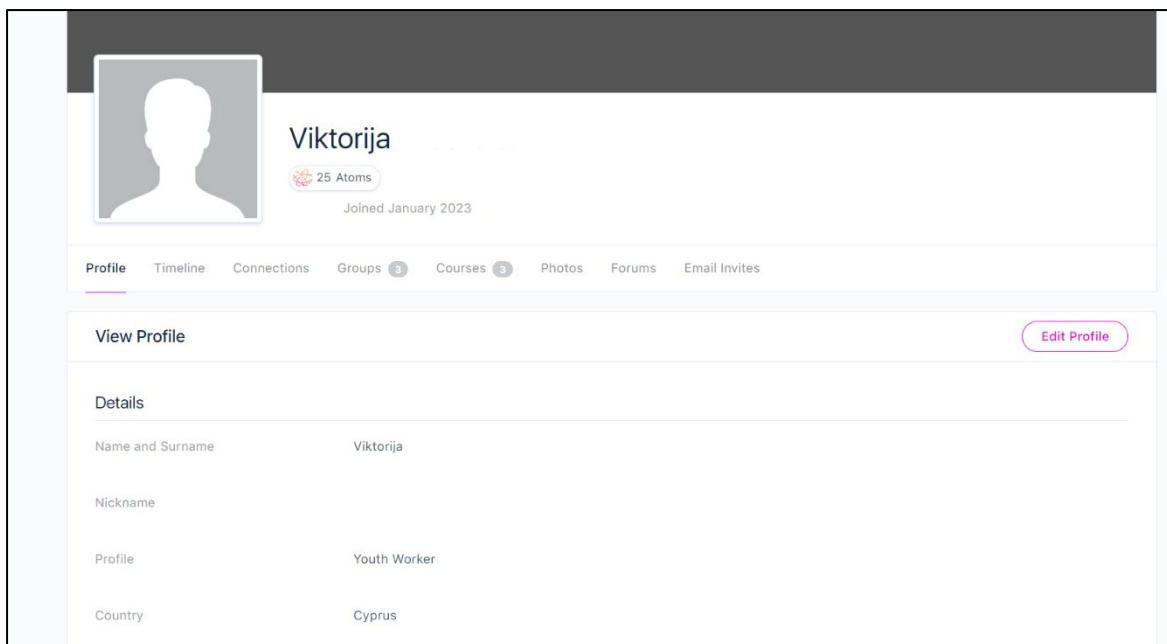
Viktorija

25 Atoms

Joined January 2023

Profile Timeline Connections Groups 3 Courses 3 Photos Forums Email Invites

View Profile

Edit Profile

Details

| | |
|---|---|
| Name and Surname | Viktorija |
| Nickname | |
| Profile | Youth Worker |
| Country | Cyprus |